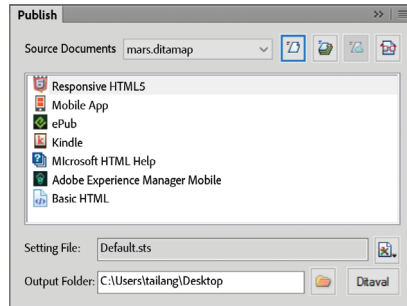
Publish

Source Documents mars.ditamap

Responsive HTML5
Mobile App
ePub
Kindle
MIcrosoft HTML Help
Adobe Experience Manager Mobile
Basic HTML

Setting File: Default.sts

Output Folder: C:\Users\tailang\Desktop

Ditaval